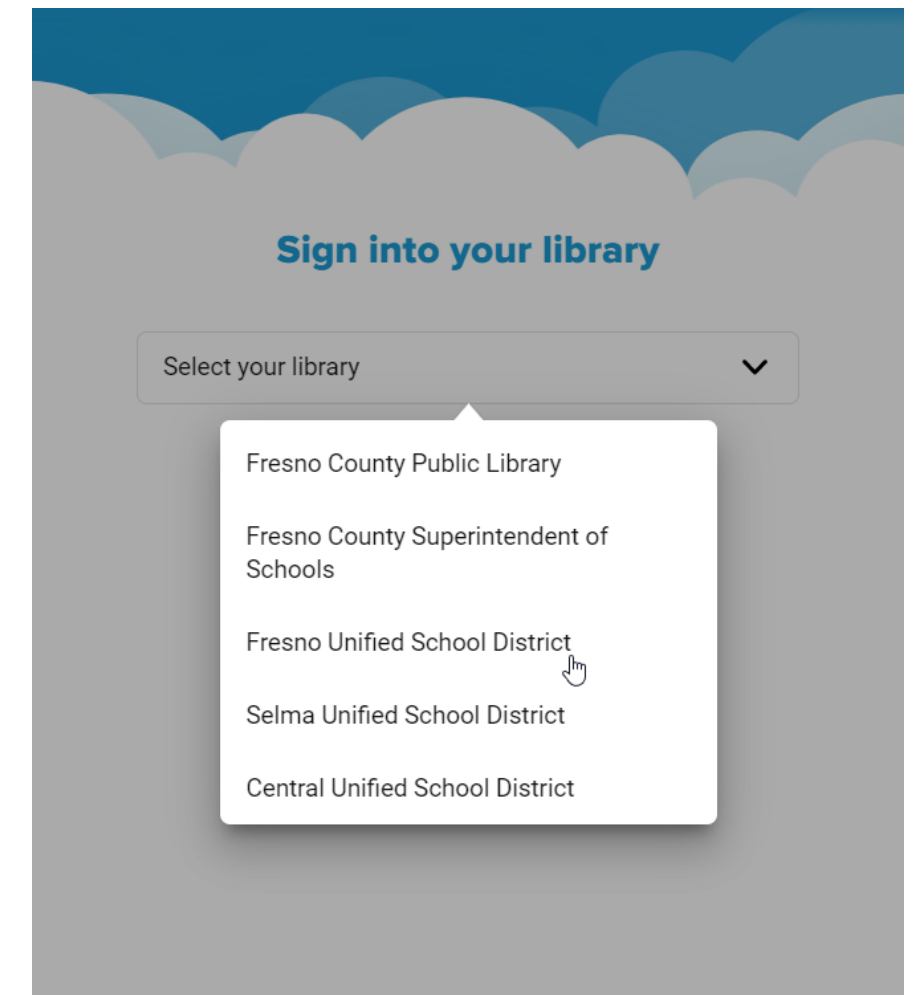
Sign into your library

Select your library

Fresno County Public Library

Fresno County Superintendent of Schools

Fresno Unified School District

Selma Unified School District

Central Unified School District